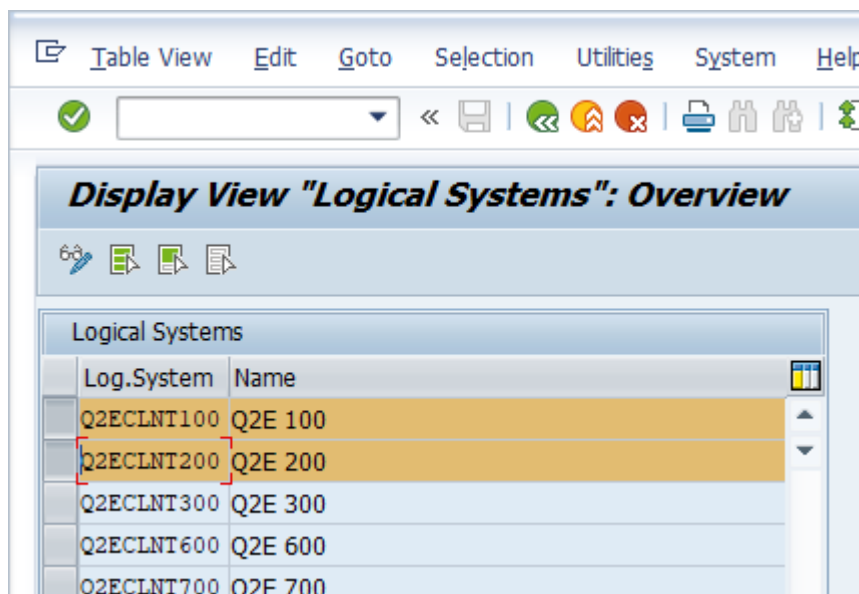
Table View Edit Goto Selection Utilities System Help

Display View "Logical Systems": Overview

Logical Systems

| Log.System | Name |
|---|---|
| Q2ECLNT100 | Q2E 100 |
| Q2ECLNT200 | Q2E 200 |
| Q2ECLNT300 | Q2E 300 |
| Q2ECLNT600 | Q2E 600 |
| Q2ECLNT700 | Q2E 700 |